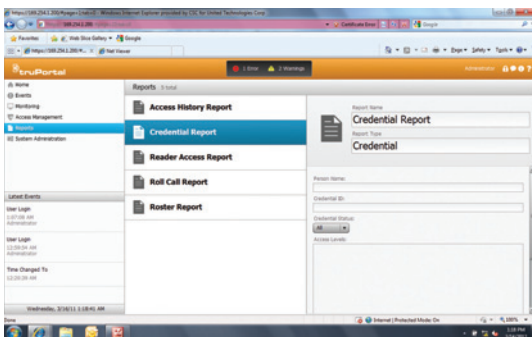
https://169.254.1.200/#page=Lineo... Windows Internet Explorer provided by CSC for United Technologies Corp

Certificate Error

Google

Favorites

Web Slice Gallery

Google

https://169.254.1.200/#...

Net Viewer

Page

Safety

Tools

truPortal

1 Error

2 Warnings

Administrator

Home

Events

Monitoring

Access Management

Reports

System Administration

Reports 5 total

Access History Report

Credential Report

Reader Access Report

Roll Call Report

Roster Report

Report Name

Credential Report

Report Type

Credential

Person Name:

Credential ID:

Credential Status:

All

Access Levels

Latest Events

User Login

1:07:09 AM

Administrator

User Login

12:59:54 AM

Administrator

Time Changed To

12:28:36 AM

Wednesday, 3/16/11 1:18:41 AM

Done

Internet | Protected Mode: On

100%

3:18 PM